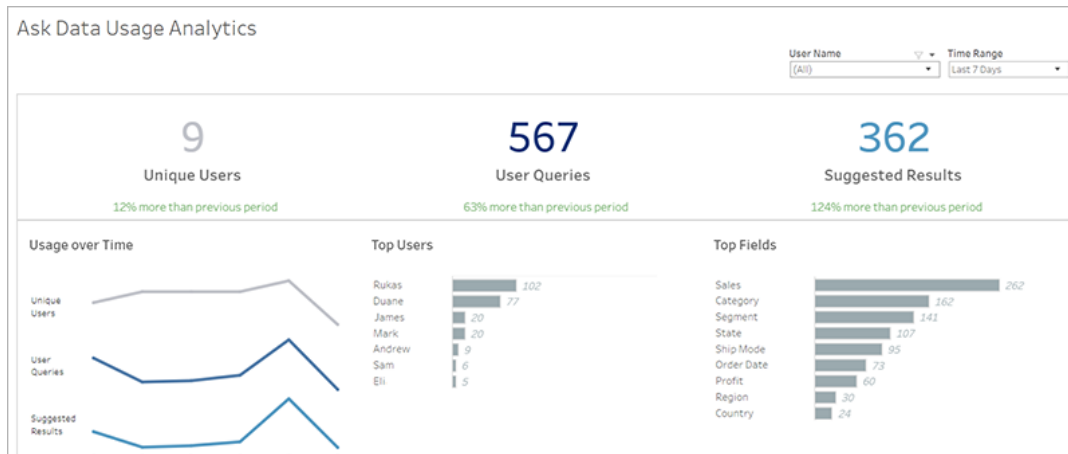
Ask Data Usage Analytics

User Name
(All)

Time Range
Last 7 Days

9
Unique Users
12% more than previous period

567
User Queries
63% more than previous period

362
Suggested Results
124% more than previous period

Usage over Time

Unique Users

User Queries

Suggested Results

Top Users

| | |
|---|---|
| Rukas | 102 |
| Duane | 77 |
| James | 20 |
| Mark | 20 |
| Andrew | 9 |
| Sam | 6 |
| Eli | 5 |

Top Fields

| | |
|---|---|
| Sales | 262 |
| Category | 162 |
| Segment | 141 |
| State | 107 |
| Ship Mode | 95 |
| Order Date | 73 |
| Profit | 60 |
| Region | 30 |
| Country | 24 |